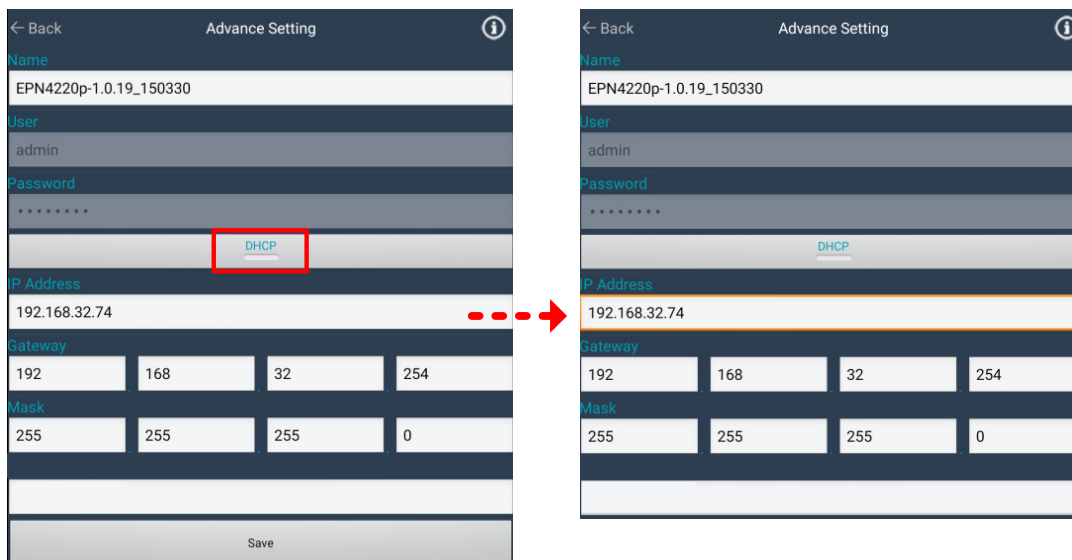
← Back
Advance Setting
Name
EPN4220p-1.0.19_150330
User
admin
Password
••••••••
DHCP
IP Address
192.168.32.74
Gateway
192
168
32
254
Mask
255
255
255
0
Save

← Back
Advance Setting
Name
EPN4220p-1.0.19_150330
User
admin
Password
••••••••
DHCP
IP Address
192.168.32.74
Gateway
192
168
32
254
Mask
255
255
255
0